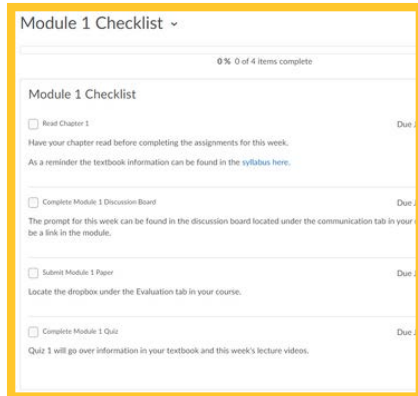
Module 1 Checklist ˅

0 % 0 of 4 items complete

Module 1 Checklist

Read Chapter 1

Due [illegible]

Have your chapter read before completing the assignments for this week.

As a reminder the textbook information can be found in the syllabus here.

Complete Module 1 Discussion Board

Due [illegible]

The prompt for this week can be found in the discussion board located under the communication tab in your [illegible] be a link in the module.

Submit Module 1 Paper

Due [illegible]

Locate the dropbox under the Evaluation tab in your course.

Complete Module 1 Quiz

Due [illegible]

Quiz 1 will go over information in your textbook and this week's lecture videos.